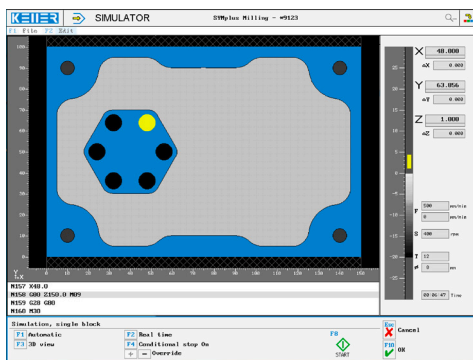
KELLER SIMULATOR SYMplus Milling - #9123

F1 File F2 Edit

X 48.000
aX 0.000
Y 63.056
aY 0.000
Z 1.000
aZ 0.000

F 500 mm/min
0 mm/min
S 400 rpm
T 12
8 mm
00:06:47 Time

N157 X48.0
N158 G80 Z150.0 M09
N159 G28 G00
N160 M30

Simulation, single block
F1 Automatic
F3 3D view
F2 Real time
F4 Conditional stop On
+ – Override
F8 START
Esc Cancel
F10 OK